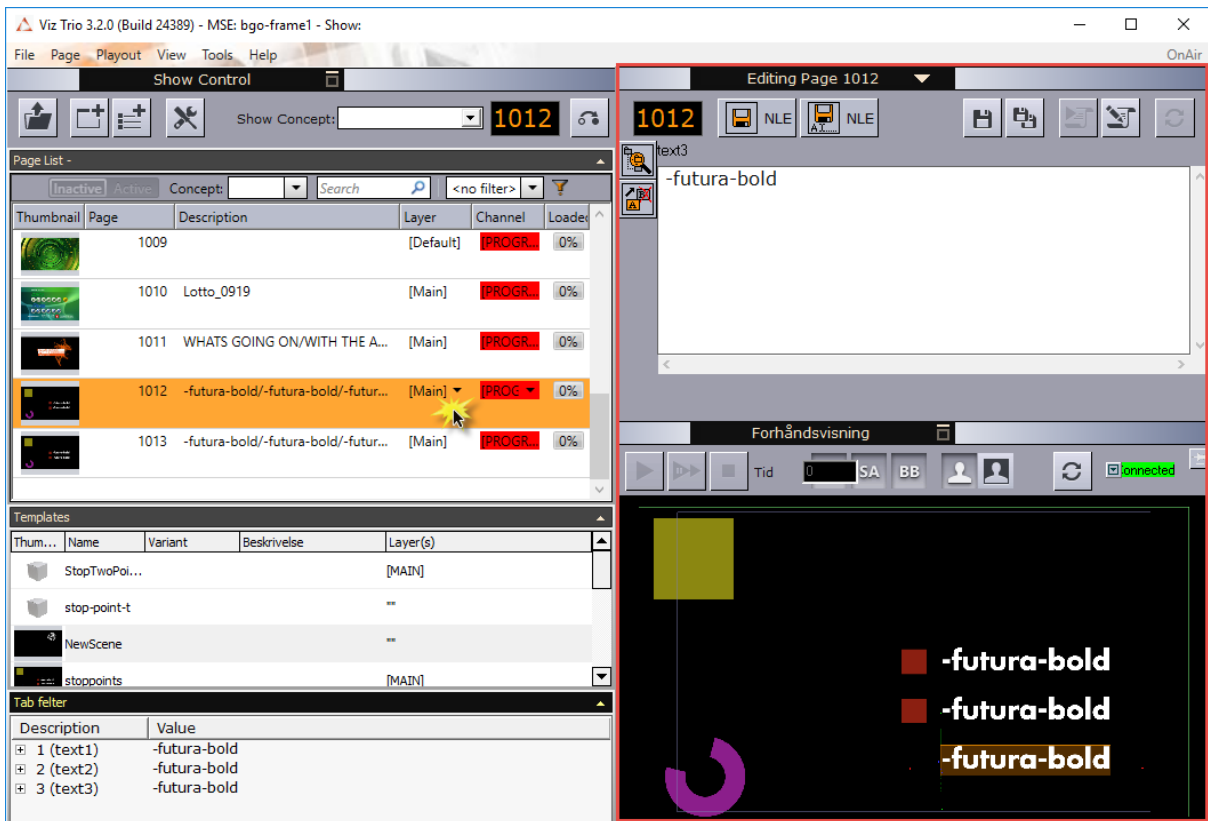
Viz Trio 3.2.0 (Build 24389) - MSE: bgo-frame1 - Show:

File Page Playout View Tools Help

OnAir

Show Control

Show Concept:

1012

Page List -

Inactive Active Concept: Search <no filter>

| Thumbnail | Page | Description | Layer | Channel | Loaded |
|---|---|---|---|---|---|
| | 1009 | | [Default] | [PROGR... | 0% |
| | 1010 | Lotto_0919 | [Main] | [PROGR... | 0% |
| | 1011 | WHATS GOING ON/WITH THE A... | [Main] | [PROGR... | 0% |
| | 1012 | -futura-bold/-futura-bold/-futur... | [Main] | [PROG | 0% |
| | 1013 | -futura-bold/-futura-bold/-futur... | [Main] | [PROGR... | 0% |

Templates

| Thum... | Name | Variant | Beskrivelse | Layer(s) |
|---|---|---|---|---|
| | StopTwoPoi... | | | [MAIN] |
| | stop-point-t | | | "" |
| | NewScene | | | "" |
| | stoppoints | | | [MAIN] |

Tab felter

| Description | Value |
|---|---|
| 1 (text1) | -futura-bold |
| 2 (text2) | -futura-bold |
| 3 (text3) | -futura-bold |

Editing Page 1012

1012 NLE NLE

text3

-futura-bold

Forhåndsvisning

Tid 0 SA BB

onnected

-futura-bold
-futura-bold
-futura-bold